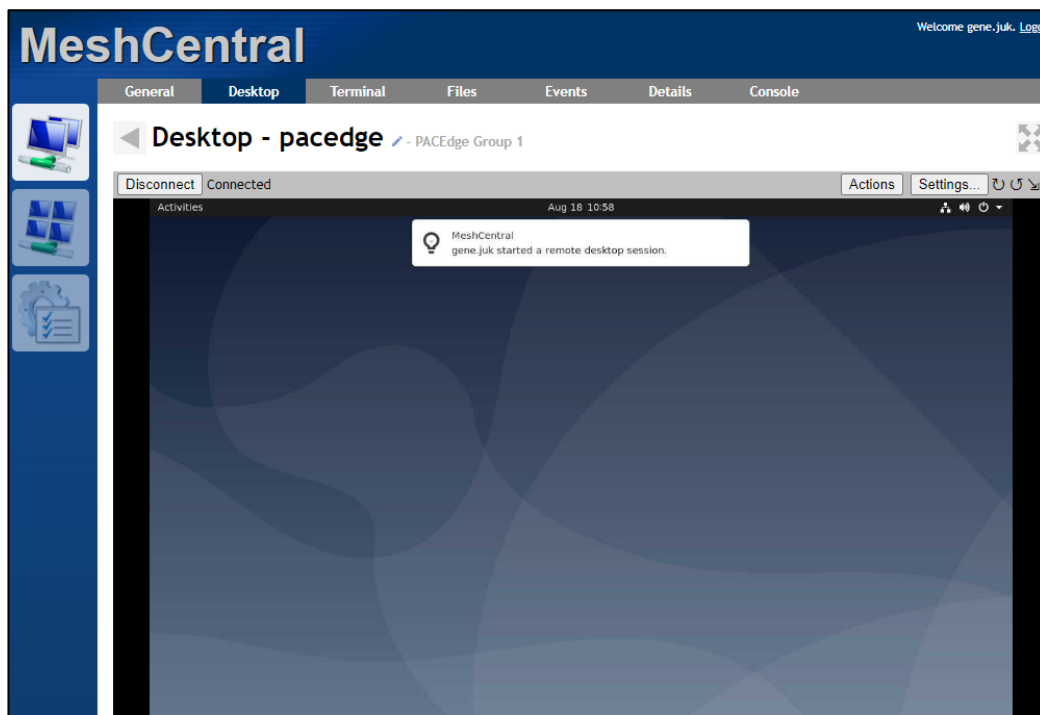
MeshCentral

Welcome gene.juk. Log

General Desktop Terminal Files Events Details Console

Desktop - pacedge - PACEdge Group 1

Disconnect Connected

Actions Settings...

Activities

Aug 18 10:58

MeshCentral
gene.juk started a remote desktop session.